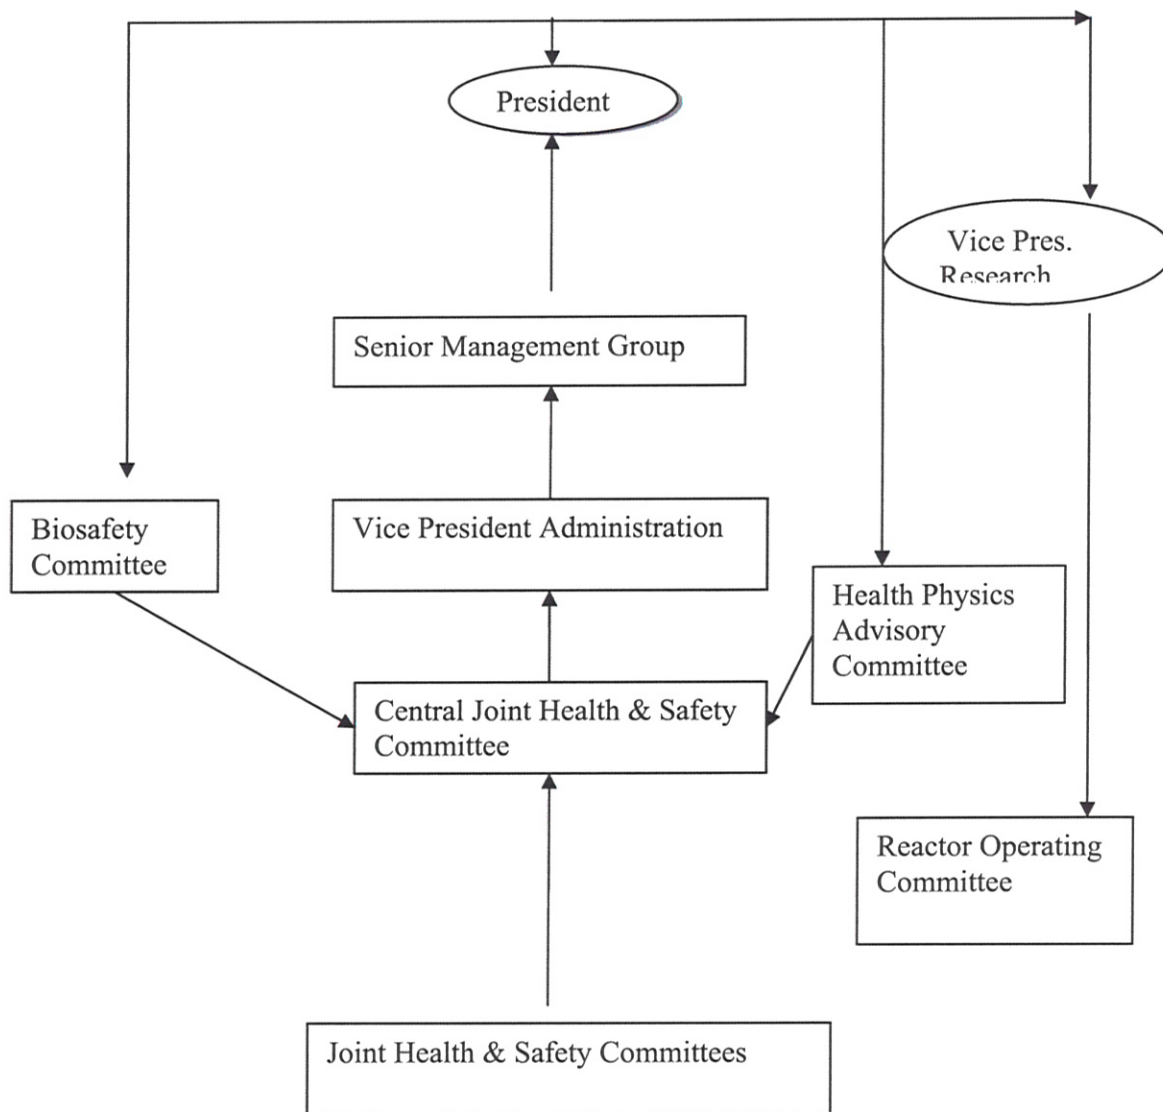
President

Vice Pres. Research

Senior Management Group

Biosafety Committee

Vice President Administration

Health Physics Advisory Committee

Central Joint Health & Safety Committee

Reactor Operating Committee

Joint Health & Safety Committees